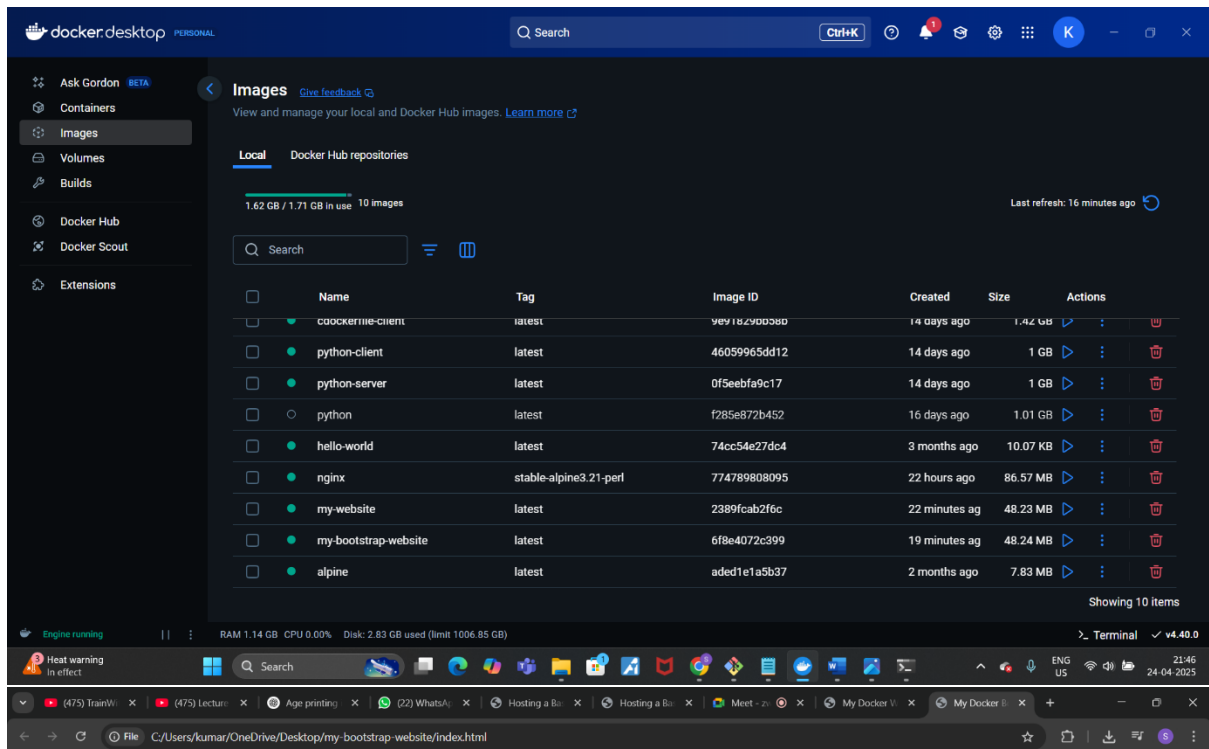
docker desktop PERSONAL

Search Ctrl+K

1

K

Ask Gordon BETA
Containers
Images
Volumes
Builds
Docker Hub
Docker Scout
Extensions

Images Give feedback
View and manage your local and Docker Hub images. Learn more

Local Docker Hub repositories

1.62 GB / 1.71 GB in use 10 images

Last refresh: 16 minutes ago

Search

| | | Name | Tag | Image ID | Created | Size | Actions |
|---|---|---|---|---|---|---|---|
| | | cdockerfile-client | latest | 9e91829bb58b | 14 days ago | 1.42 GB | |
| | | python-client | latest | 46059965dd12 | 14 days ago | 1 GB | |
| | | python-server | latest | 0f5eebfa9c17 | 14 days ago | 1 GB | |
| | | python | latest | f285e872b452 | 16 days ago | 1.01 GB | |
| | | hello-world | latest | 74cc54e27dc4 | 3 months ago | 10.07 KB | |
| | | nginx | stable-alpine3.21-perl | 774789808095 | 22 hours ago | 86.57 MB | |
| | | my-website | latest | 2389fcab2f6c | 22 minutes ag | 48.23 MB | |
| | | my-bootstrap-website | latest | 6f8e4072c399 | 19 minutes ag | 48.24 MB | |
| | | alpine | latest | aded1e1a5b37 | 2 months ago | 7.83 MB | |

Showing 10 items

Engine running
RAM 1.14 GB CPU 0.00% Disk: 2.83 GB used (limit 1006.85 GB)
>_ Terminal ✓ v4.40.0

Heat warning
In effect
Search
ENG US
21:46
24-04-2025

(475) TrainW
(475) Lecture
Age printing
(22) WhatsAp
Hosting a Ba
Hosting a Ba
Meet - zv
My Docker W
My Docker B

File C:/Users/kumar/OneDrive/Desktop/my-bootstrap-website/index.html